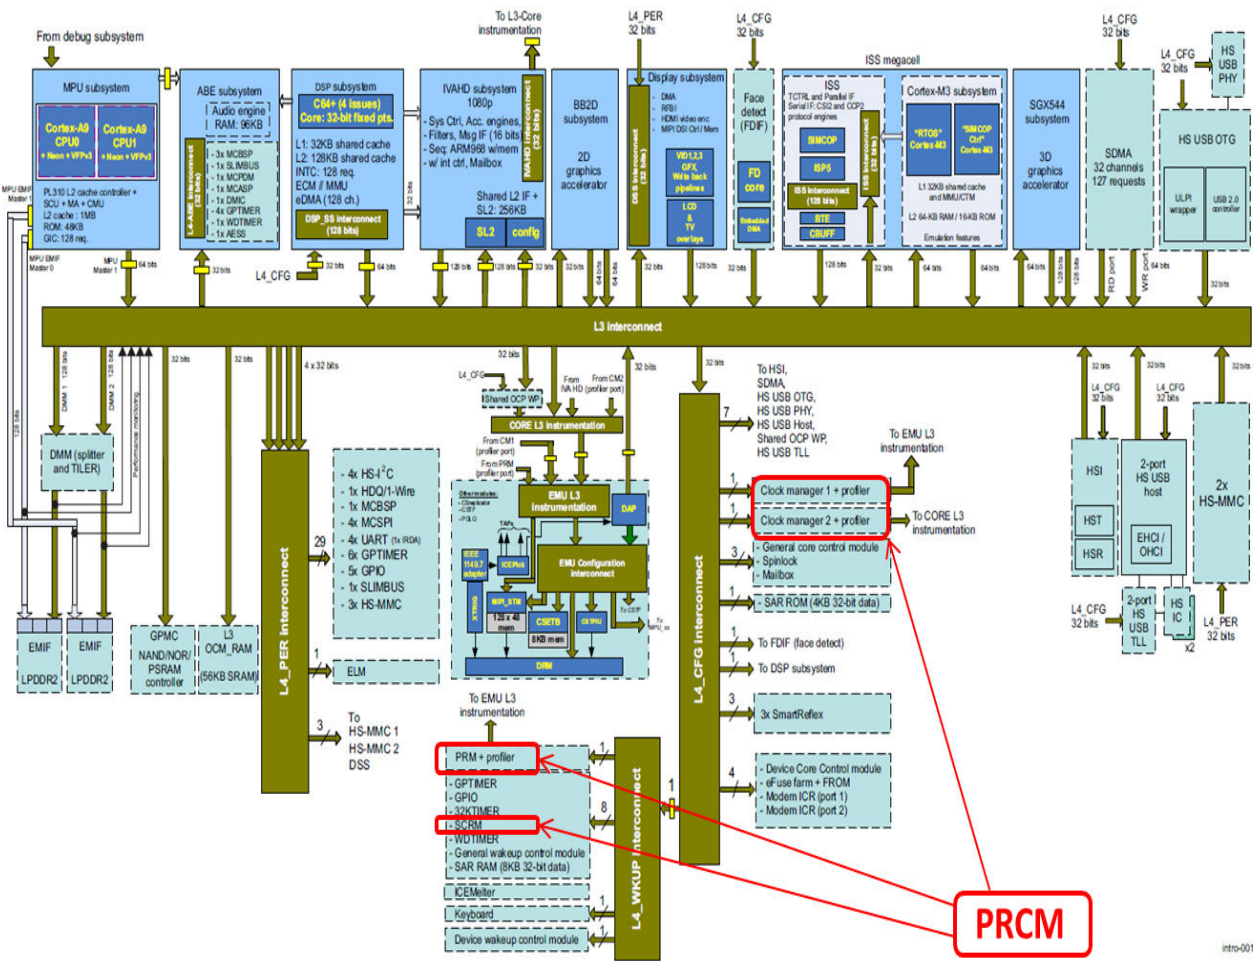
From debug subsystem

MPU subsystem

Cortex-A9 CPU0 + Neon + VFPv3

Cortex-A9 CPU1 + Neon + VFPv3

PL310 L2 cache controller + SCU + MA + CMU
L2 cache : 1MB
ROM: 48KB
GIC: 128 req.

MPU EMIF Master 1

MPU EMIF Master 0

MPU Master 1

64 bits

ABE subsystem

Audio engine RAM: 96KB

L4_ABE interconnect (32 bits)

- 3x MCBSP
- 1x SLIMBUS
- 1x MCPDM
- 1x MCASP
- 1x DMIC
- 4x GPTIMER
- 1x WDTIMER
- 1x AESS

32 bits

DSP subsystem

C64+ (4 issues) Core: 32-bit fixed pts.

L1: 32KB shared cache
L2: 128KB shared cache
INTC: 128 req.
ECM / MMU
eDMA (128 ch.)

DSP_SS interconnect (128 bits)

32 bits

L4_CFG

64 bits

To L3-Core instrumentation

IVAHD subsystem 1080p

- Sys Ctrl, Acc. engines,
- Filters, Msg IF (16 bits)
- Seq: ARM968 w/mem
- w/ int ctrl, Mailbox

IVAHD interconnect (32 bits)

Shared L2 IF + SL2: 256KB

SL2

config

128 bits

128 bits

32 bits

BB2D subsystem

2D graphics accelerator

32 bits

64 bits

L4_PER 32 bits

Display subsystem

DSS interconnect (32 bits)

- DMA
- RFBI
- HDMI video enc
- MIPI DSI Ctrl / Mem

VID1,2,3 GFX Write back pipelines

LCD & TV overlays

32 bits

128 bits

L4_CFG 32 bits

Face detect (FDIF)

FD core

Embedded DMA

32 bits

ISS megacell

ISS

TCTRL and Parallel IF
Serial IF: CSI2 and CCP2 protocol engines

SIMCOP

ISP5

ISS interconnect (128 bits)

ISS interconnect (32 bits)

BTE

CBUFF

128 bits

32 bits

Cortex-M3 subsystem

"RTOS" Cortex-M3

"SIMCOP Ctrl" Cortex-M3

L1 32KB shared cache and MMU/CTM

L2 64-KB RAM / 16KB ROM

Emulation features

64 bits

64 bits

SGX544 subsystem

3D graphics accelerator

64 bits

128 bits

L4_CFG 32 bits

SDMA 32 channels 127 requests

RD port

WR port

64 bits

L4_CFG 32 bits

HS USB PHY

HS USB OTG

ULPI wrapper

USB 2.0 controller

32 bits

L3 interconnect

128 bits

DMM 1

128 bits

DMM 2

Performance monitoring

128 bits

32 bits

32 bits

4 x 32 bits

DMM (splitter and TILER)

EMIF

LPDDR2

EMIF

LPDDR2

GPMC

NAND/NOR/ PSRAM controller

L3 OCM_RAM

(56KB SRAM)

L4_PER interconnect

29

- 4x HS-I$^2$C
- 1x HDQ/1-Wire
- 1x MCBSP
- 4x MCSPI
- 4x UART (1x IRDA)
- 6x GPTIMER
- 5x GPIO
- 1x SLIMBUS
- 3x HS-MMC

1

ELM

3

To HS-MMC 1 HS-MMC 2 DSS

32 bits

L4_CFG

Shared OCP WP

From IVA HD

From CM2 (profiler port)

CORE L3 instrumentation

From CM1 (profiler port)

From PRM (profiler port)

Other modules
- ICEmaker
- CSTF
- PDLO

EMU L3 instrumentation

DAP

TAPs

IEEE 1149.7 adapter

ICEPick

EMU Configuration interconnect

XTRIG

MIPI_STM

128 x 48 mem

CSETB

8KB mem

CSTPIU

To CSTF

To MIPI_stm

DRM

32 bits

32 bits

L4_CFG interconnect

7

To HSI, SDMA, HS USB OTG, HS USB PHY, HS USB Host, Shared OCP WP, HS USB TLL

To EMU L3 instrumentation

1

Clock manager 1 + profiler

1

Clock manager 2 + profiler

To CORE L3 instrumentation

3

- General core control module
- Spinlock
- Mailbox

1

- SAR ROM (4KB 32-bit data)

1

To FDIF (face detect)

1

To DSP subsystem

3

3x SmartReflex

4

- Device Core Control module
- eFuse farm + FROM
- Modem ICR (port 1)
- Modem ICR (port 2)

To EMU L3 instrumentation

1

PRM + profiler

- GPTIMER
- GPIO
- 32KTIMER
- SCRM
- WDTIMER
- General wakeup control module
- SAR RAM (8KB 32-bit data)

8

1

ICEMelter

1

Keyboard

1

Device wakeup control module

1

L4_WKUP interconnect

32 bits

L4_CFG 32 bits

32 bits

L4_CFG 32 bits

32 bits

HSI

HST

HSR

2-port HS USB host

EHCI / OHCI

2x HS-MMC

L4_CFG 32 bits

2-port HS USB TLL

HS IC

x2

L4_PER 32 bits

PRCM

intro-001